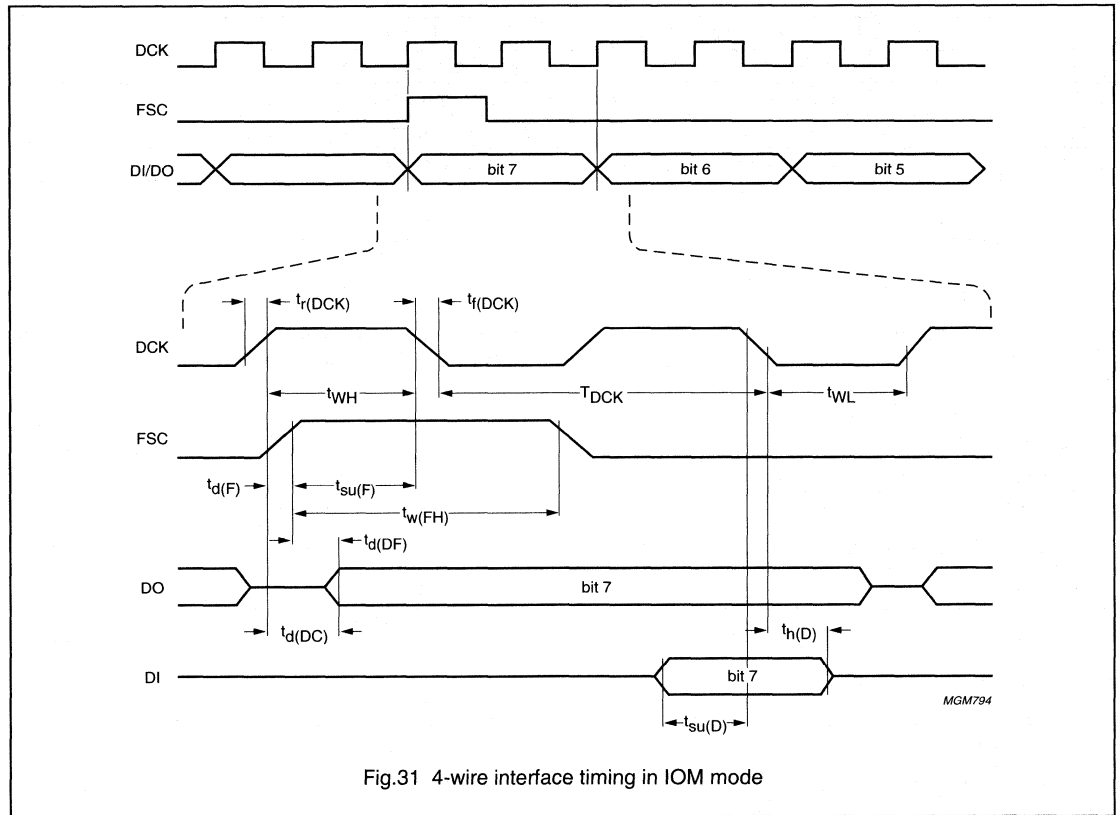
DCK

FSC

DI/DO

bit 7

bit 6

bit 5

$t_{r(DCK)}$

$t_{f(DCK)}$

DCK

$t_{WH}$

$T_{DCK}$

$t_{WL}$

FSC

$t_{d(F)}$

$t_{su(F)}$

$t_{w(FH)}$

$t_{d(DF)}$

DO

bit 7

$t_{d(DC)}$

$t_{h(D)}$

DI

bit 7

MGM794

$t_{su(D)}$

Fig.31 4-wire interface timing in IOM mode